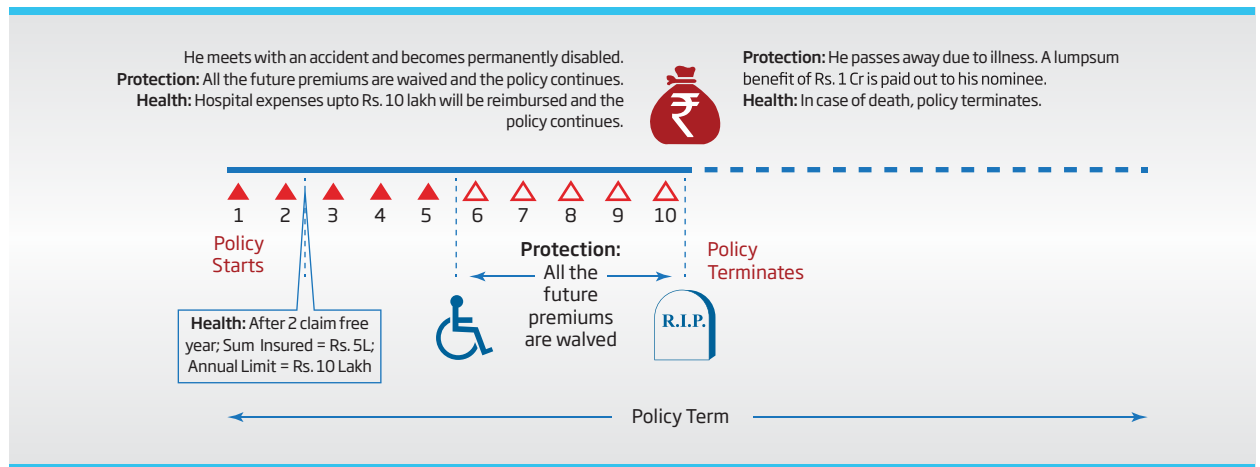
He meets with an accident and becomes permanently disabled.
**Protection:** All the future premiums are waived and the policy continues.
**Health:** Hospital expenses upto Rs. 10 lakh will be reimbursed and the policy continues.

₹

**Protection:** He passes away due to illness. A lumpsum benefit of Rs. 1 Cr is paid out to his nominee.
**Health:** In case of death, policy terminates.

1 2 3 4 5 6 7 8 9 10

Policy Starts

**Protection:** All the future premiums are waived

Policy Terminates

**Health:** After 2 claim free year; Sum Insured = Rs. 5L; Annual Limit = Rs. 10 Lakh

R.I.P.

Policy Term